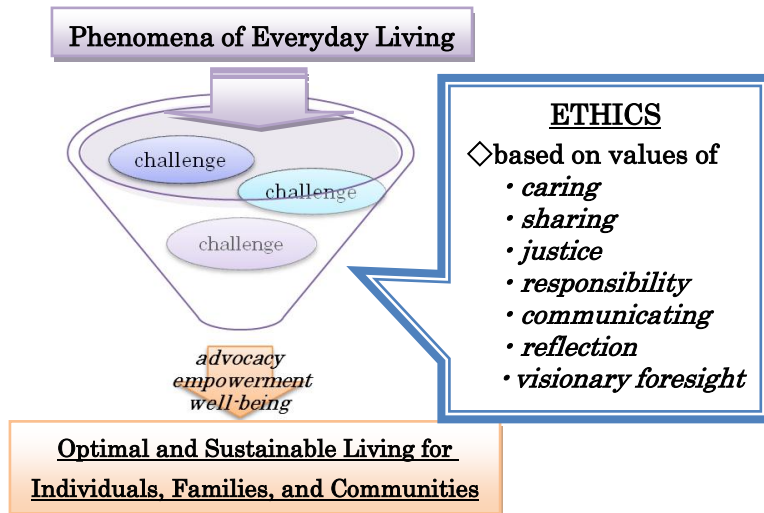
Phenomena of Everyday Living

challenge

challenge

challenge

ETHICS

◇based on values of

・caring

・sharing

・justice

・responsibility

・communicating

・reflection

・visionary foresight

advocacy
empowerment
well-being

Optimal and Sustainable Living for Individuals, Families, and Communities